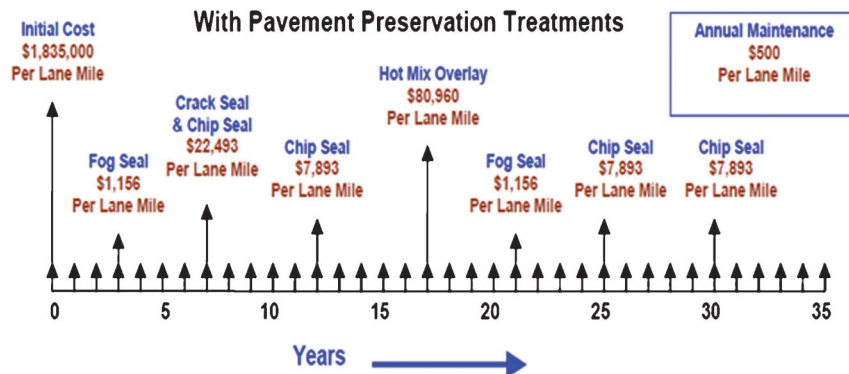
With Pavement Preservation Treatments

Initial Cost
$1,835,000
Per Lane Mile

Fog Seal
$1,156
Per Lane Mile

Crack Seal
& Chip Seal
$22,493
Per Lane Mile

Chip Seal
$7,893
Per Lane Mile

Hot Mix Overlay
$80,960
Per Lane Mile

Fog Seal
$1,156
Per Lane Mile

Chip Seal
$7,893
Per Lane Mile

Chip Seal
$7,893
Per Lane Mile

Annual Maintenance
$500
Per Lane Mile

0 5 10 15 20 25 30 35

Years